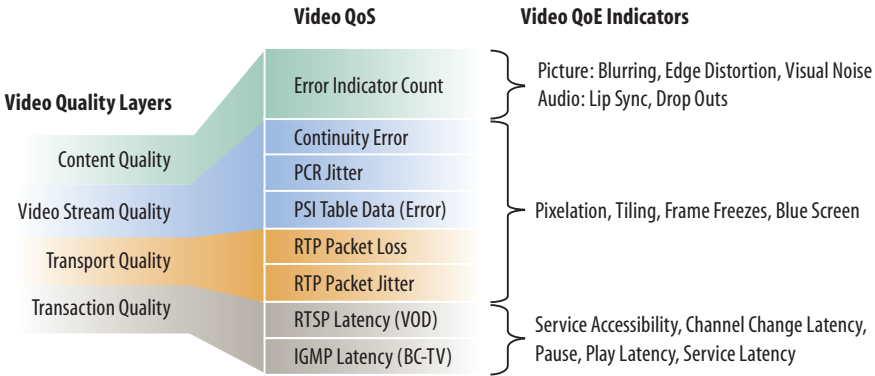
Video QoS

Video QoE Indicators

Video Quality Layers

Content Quality

Video Stream Quality

Transport Quality

Transaction Quality

Error Indicator Count

Continuity Error

PCR Jitter

PSI Table Data (Error)

RTP Packet Loss

RTP Packet Jitter

RTSP Latency (VOD)

IGMP Latency (BC-TV)

Picture: Blurring, Edge Distortion, Visual Noise
Audio: Lip Sync, Drop Outs

Pixelation, Tiling, Frame Freezes, Blue Screen

Service Accessibility, Channel Change Latency, Pause, Play Latency, Service Latency